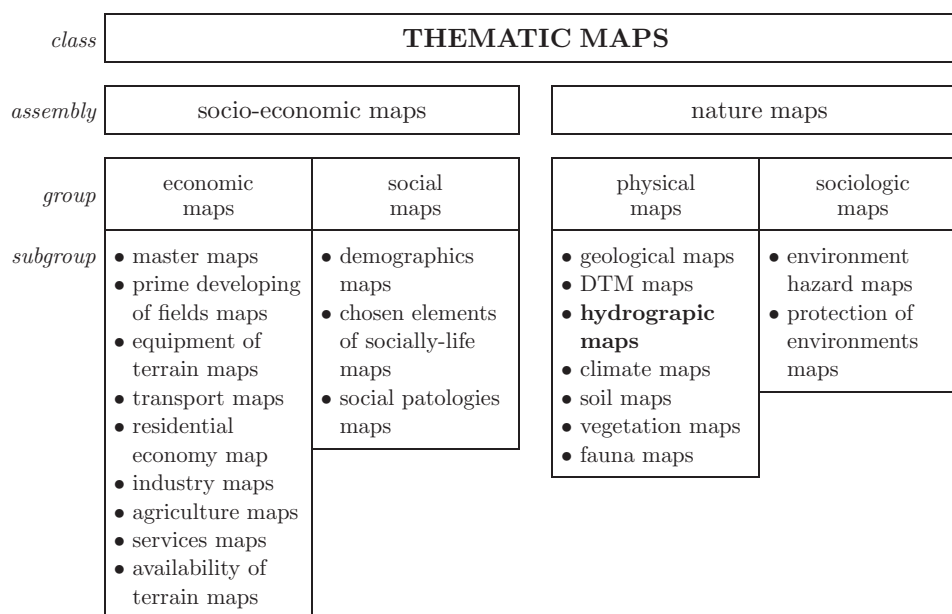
class THEMATIC MAPS

assembly socio-economic maps | nature maps

| group | economic maps | social maps | physical maps | sociologic maps |
|---|---|---|---|---|
| subgroup | • master maps • prime developing of fields maps • equipment of terrain maps • transport maps • residential economy map • industry maps • agriculture maps • services maps • availability of terrain maps | • demographics maps • chosen elements of socially-life maps • social patologies maps | • geological maps • DTM maps • **hydrograpic maps** • climate maps • soil maps • vegetation maps • fauna maps | • environment hazard maps • protection of environments maps |